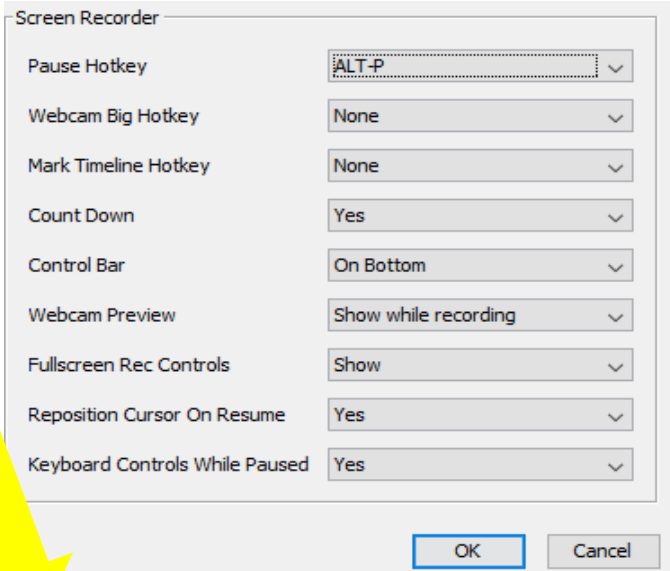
Screen Recorder

Pause Hotkey ALT-P

Webcam Big Hotkey None

Mark Timeline Hotkey None

Count Down Yes

Control Bar On Bottom

Webcam Preview Show while recording

Fullscreen Rec Controls Show

Reposition Cursor On Resume Yes

Keyboard Controls While Paused Yes

OK Cancel